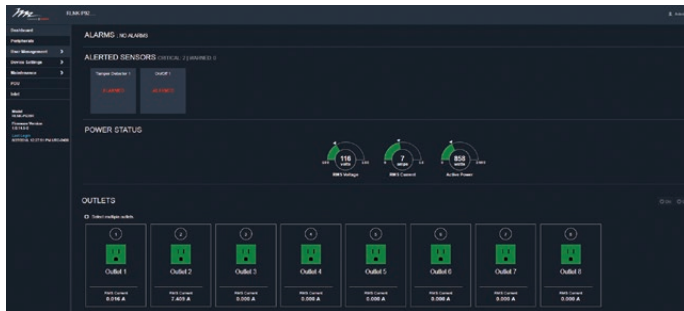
FLMK-P82...

Dashboard
Peripherals
User Management
Device Settings
Maintenance
PDU
Mail

ALARMS : NO ALARMS

ALERTED SENSORS CRITICAL: 2 WARNING: 0

Tamper Detector 1
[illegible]

On/Off 1
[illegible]

POWER STATUS

118 volts
RMS Voltage

7 amps
RMS Current

858 watts
Active Power

OUTLETS

Select multiple outlets.

| 1 | 2 | 3 | 4 | 5 | 6 | 7 | 8 |
|---|---|---|---|---|---|---|---|
| Outlet 1 | Outlet 2 | Outlet 3 | Outlet 4 | Outlet 5 | Outlet 6 | Outlet 7 | Outlet 8 |
| RMS Current 0.016 A | RMS Current 2.405 A | RMS Current 0.000 A | RMS Current 0.000 A | RMS Current 0.000 A | RMS Current 0.000 A | RMS Current 0.000 A | RMS Current 0.000 A |